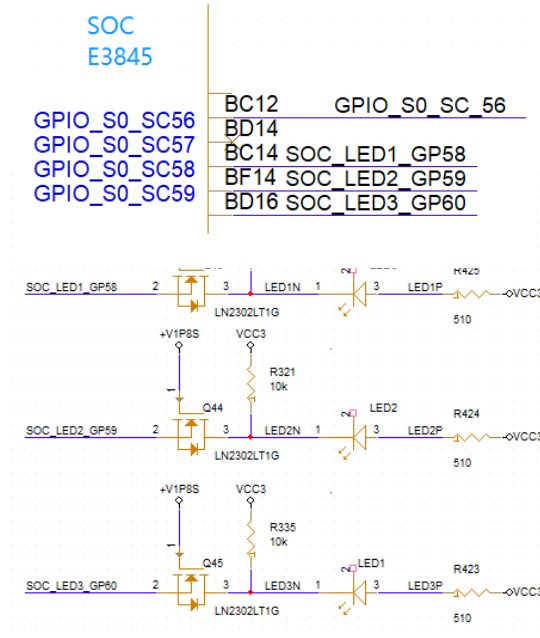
SOC
E3845

GPIO_S0_SC56
GPIO_S0_SC57
GPIO_S0_SC58
GPIO_S0_SC59

BC12
BD14
BC14
BF14
BD16

GPIO_S0_SC_56
SOC_LED1_GP58
SOC_LED2_GP59
SOC_LED3_GP60

SOC_LED1_GP58
2
3
LED1N
1
2
3
LED1P
R425
VCC3
LN2302LT1G
510

+V1P8S
VCC3
R321
10k
Q44
SOC_LED2_GP59
2
3
LED2N
1
2
LED2
3
LED2P
R424
VCC3
LN2302LT1G
510

+V1P8S
VCC3
R335
10k
Q45
SOC_LED3_GP60
2
3
LED3N
1
2
LED1
3
LED3P
R423
VCC3
LN2302LT1G
510